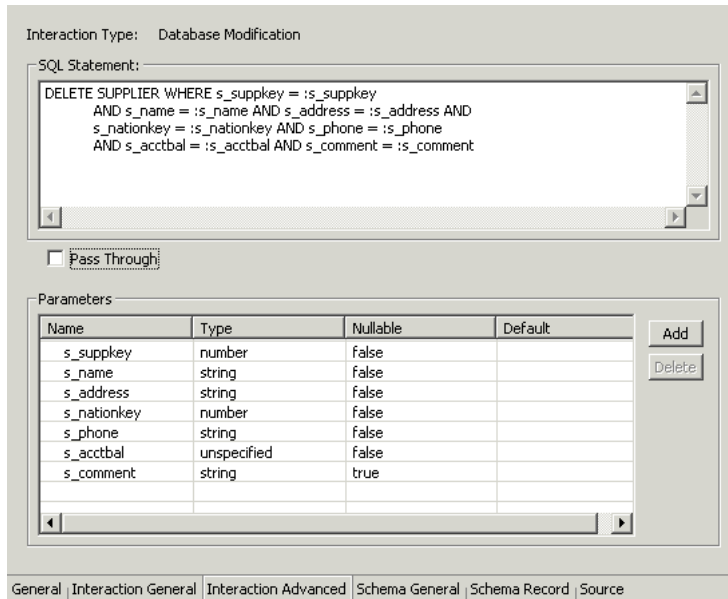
Interaction Type: Database Modification

SQL Statement:

DELETE SUPPLIER WHERE s_suppkey = :s_suppkey
AND s_name = :s_name AND s_address = :s_address AND
s_nationkey = :s_nationkey AND s_phone = :s_phone
AND s_acctbal = :s_acctbal AND s_comment = :s_comment

Pass Through

Parameters

| Name | Type | Nullable | Default |
|---|---|---|---|
| s_suppkey | number | false | |
| s_name | string | false | |
| s_address | string | false | |
| s_nationkey | number | false | |
| s_phone | string | false | |
| s_acctbal | unspecified | false | |
| s_comment | string | true | |

Add
Delete

General | Interaction General | Interaction Advanced | Schema General | Schema Record | Source